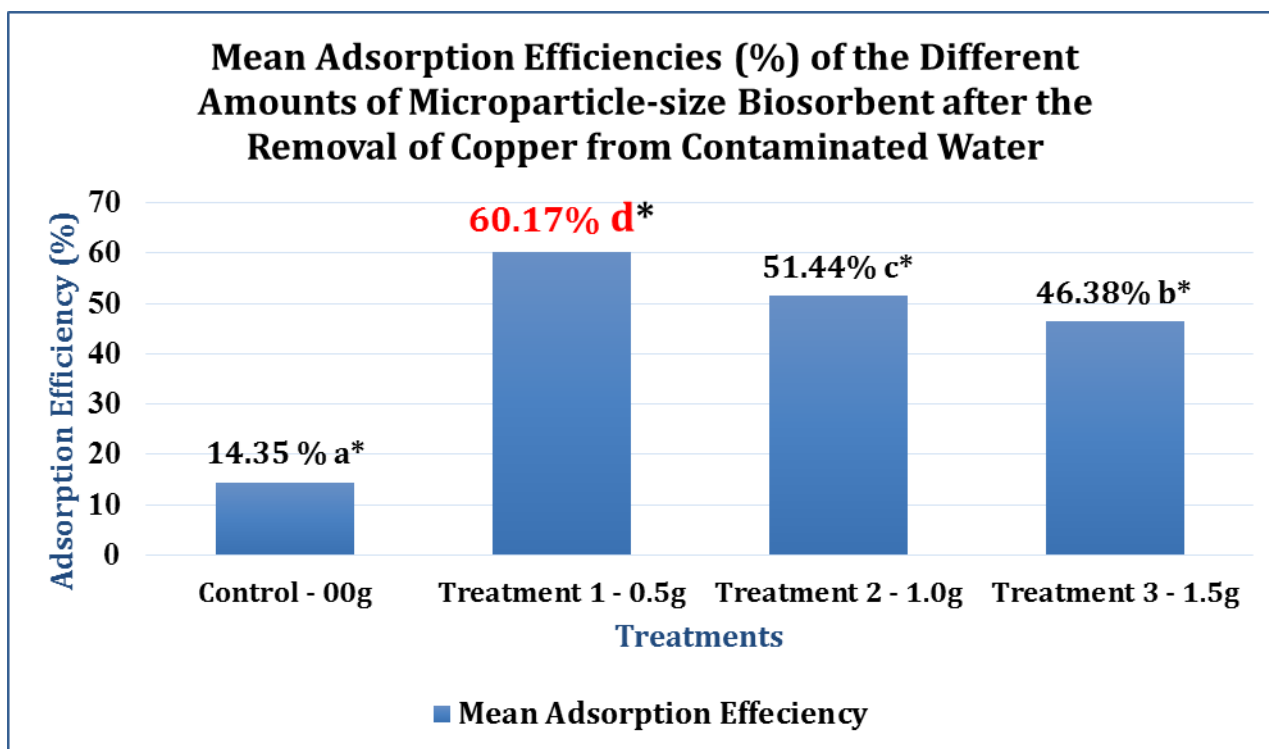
Mean Adsorption Efficiencies (%) of the Different Amounts of Microparticle-size Biosorbent after the Removal of Copper from Contaminated Water

Adsorption Efficiency (%)

70
60
50
40
30
20
10
0

14.35 % a*
60.17% d*
51.44% c*
46.38% b*

Control - 00g
Treatment 1 - 0.5g
Treatment 2 - 1.0g
Treatment 3 - 1.5g

Treatments

Mean Adsorption Effeciency